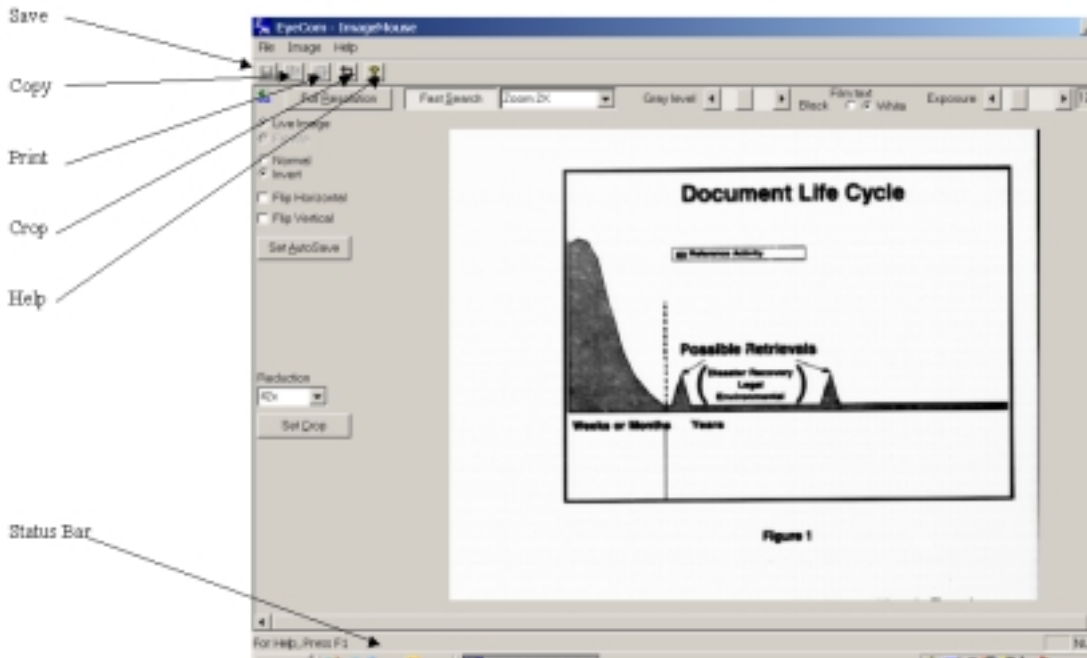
Save

Copy

Print

Crop

Help

Status Bar

EyeCom - ImageMouse

File Image Help

Set Resolution

Fast Search

Zoom 2X

Gray level

Film text

Black

White

Exposure

Live Image

Normal

Invert

Flip Horizontal

Flip Vertical

Set AutoSave

Reduction

Set Crop

Document Life Cycle

Reference Activity

Possible Retrievals

Disaster Recovery

Legal

Environmental

Weeks or Months

Years

Figure 1

For Help, Press F1